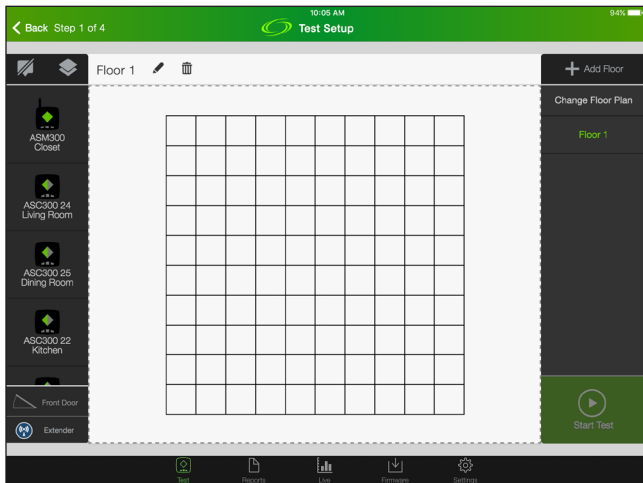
10:05 AM

94%

Back Step 1 of 4

Test Setup

Floor 1

Add Floor

Change Floor Plan

Floor 1

ASM300 Closet

ASC300 24 Living Room

ASC300 25 Dining Room

ASC300 22 Kitchen

Front Door

Extender

Start Test

Test

Reports

Live

Firmware

Settings